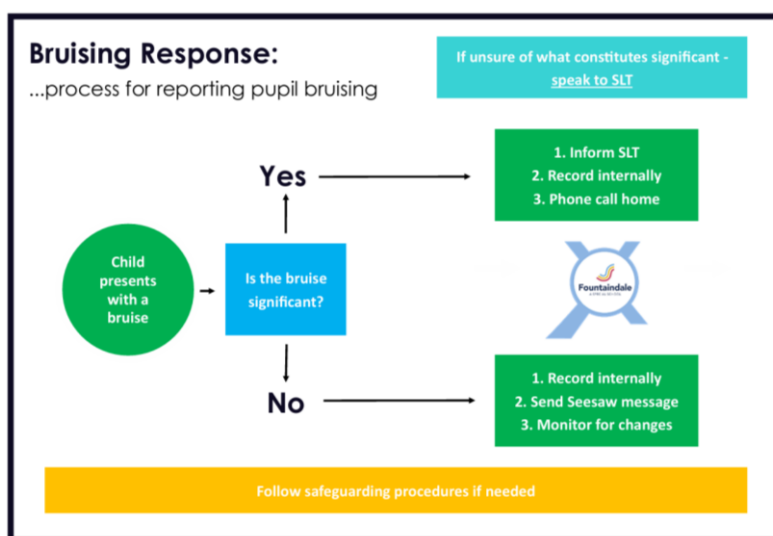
Bruising Response:
...process for reporting pupil bruising

If unsure of what constitutes significant - speak to SLT

Child presents with a bruise

Is the bruise significant?

Yes

1. Inform SLT
2. Record internally
3. Phone call home

Fountaindale

No

1. Record internally
2. Send Seesaw message
3. Monitor for changes

Follow safeguarding procedures if needed